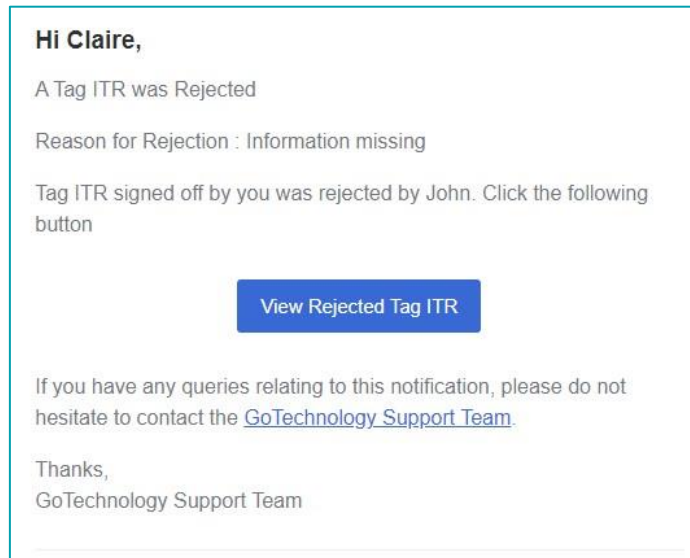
Hi Claire,

A Tag ITR was Rejected

Reason for Rejection : Information missing

Tag ITR signed off by you was rejected by John. Click the following button

View Rejected Tag ITR

If you have any queries relating to this notification, please do not hesitate to contact the GoTechnology Support Team.

Thanks,
GoTechnology Support Team